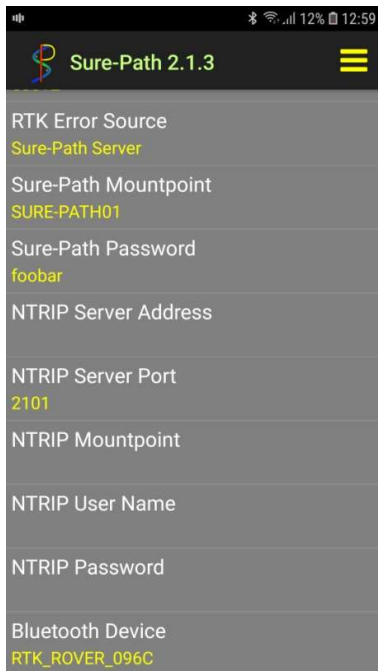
12% 12:59

Sure-Path 2.1.3

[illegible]

RTK Error Source
Sure-Path Server

Sure-Path Mountpoint
SURE-PATH01

Sure-Path Password
foobar

NTRIP Server Address

NTRIP Server Port
2101

NTRIP Mountpoint

NTRIP User Name

NTRIP Password

Bluetooth Device
RTK_ROVER_096C